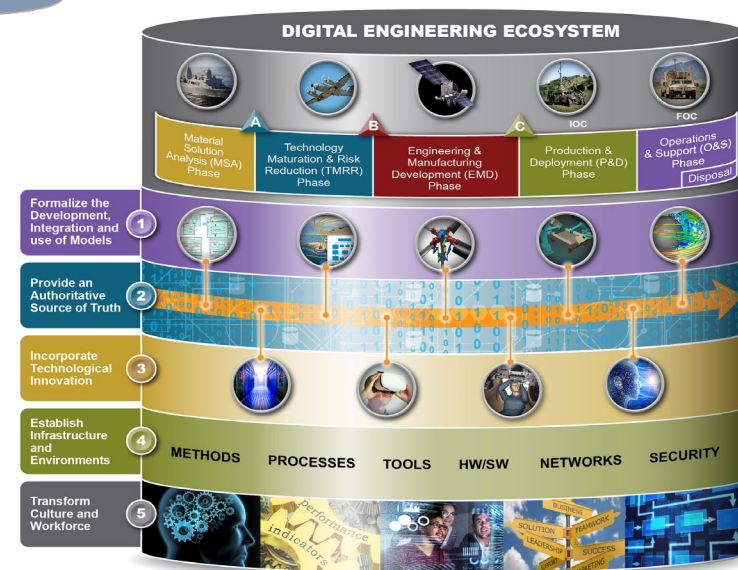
DIGITAL ENGINEERING ECOSYSTEM

A

B

C

IOC

FOC

Material Solution Analysis (MSA) Phase

Technology Maturation & Risk Reduction (TMRR) Phase

Engineering & Manufacturing Development (EMD) Phase

Production & Deployment (P&D) Phase

Operations & Support (O&S) Phase

Disposal

Formalize the Development, Integration and use of Models 1

Provide an Authoritative Source of Truth 2

Incorporate Technological Innovation 3

Establish Infrastructure and Environments 4

METHODS PROCESSES TOOLS HW/SW NETWORKS SECURITY

Transform Culture and Workforce 5

performance indicators

BUSINESS SOLUTION TEAMWORK LEADERSHIP SUCCESS